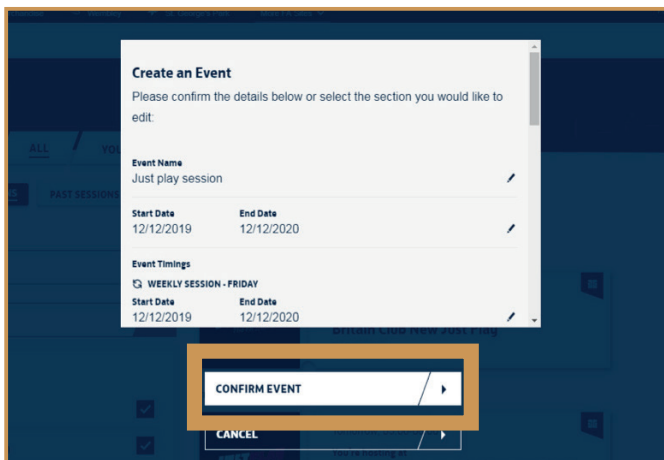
Create an Event

Please confirm the details below or select the section you would like to edit:

Event Name
Just play session

Start Date
12/12/2019

End Date
12/12/2020

Event Timings
WEEKLY SESSION - FRIDAY

Start Date
12/12/2019

End Date
12/12/2020

CONFIRM EVENT

CANCEL

ALL

PAST SESSIONS

Britain Club New Just Play